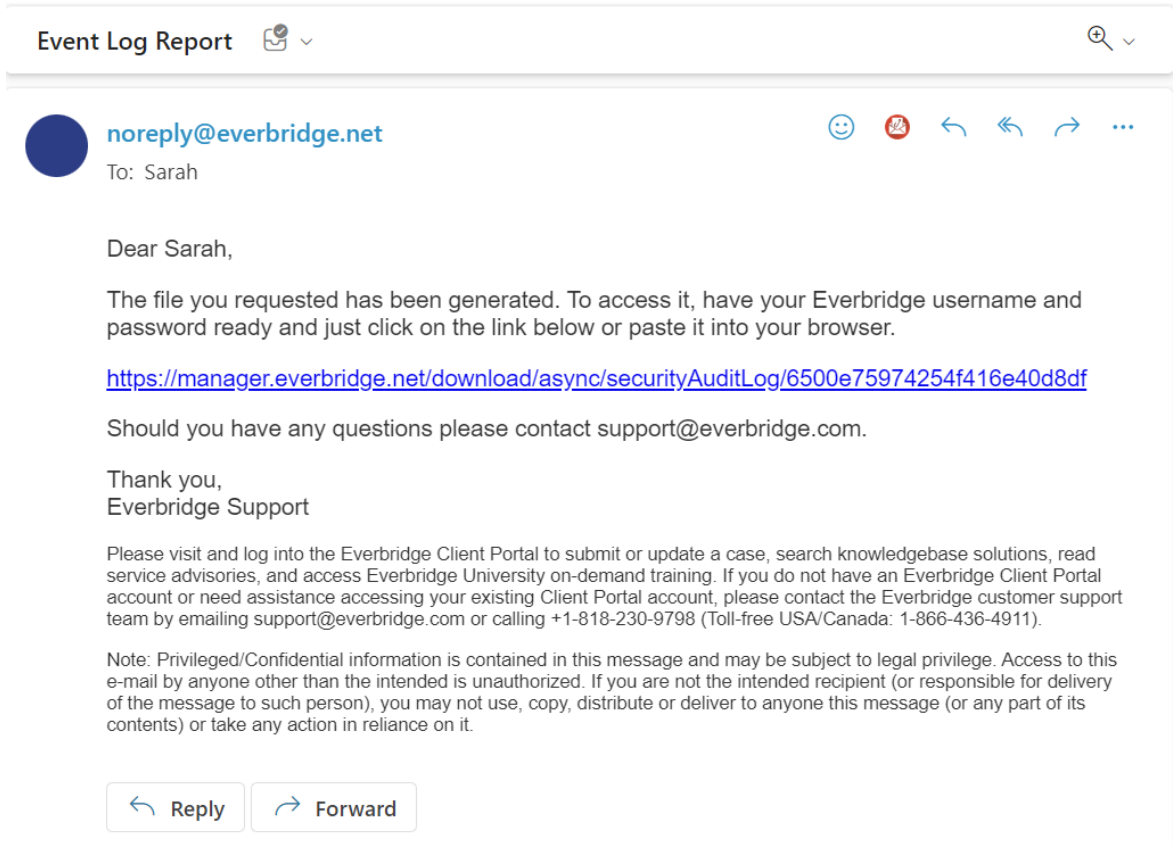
Event Log Report

noreply@everbridge.net
To: Sarah

Dear Sarah,

The file you requested has been generated. To access it, have your Everbridge username and password ready and just click on the link below or paste it into your browser.

https://manager.everbridge.net/download/async/securityAuditLog/6500e75974254f416e40d8df

Should you have any questions please contact support@everbridge.com.

Thank you,
Everbridge Support

Please visit and log into the Everbridge Client Portal to submit or update a case, search knowledgebase solutions, read service advisories, and access Everbridge University on-demand training. If you do not have an Everbridge Client Portal account or need assistance accessing your existing Client Portal account, please contact the Everbridge customer support team by emailing support@everbridge.com or calling +1-818-230-9798 (Toll-free USA/Canada: 1-866-436-4911).

Note: Privileged/Confidential information is contained in this message and may be subject to legal privilege. Access to this e-mail by anyone other than the intended is unauthorized. If you are not the intended recipient (or responsible for delivery of the message to such person), you may not use, copy, distribute or deliver to anyone this message (or any part of its contents) or take any action in reliance on it.

Reply
Forward